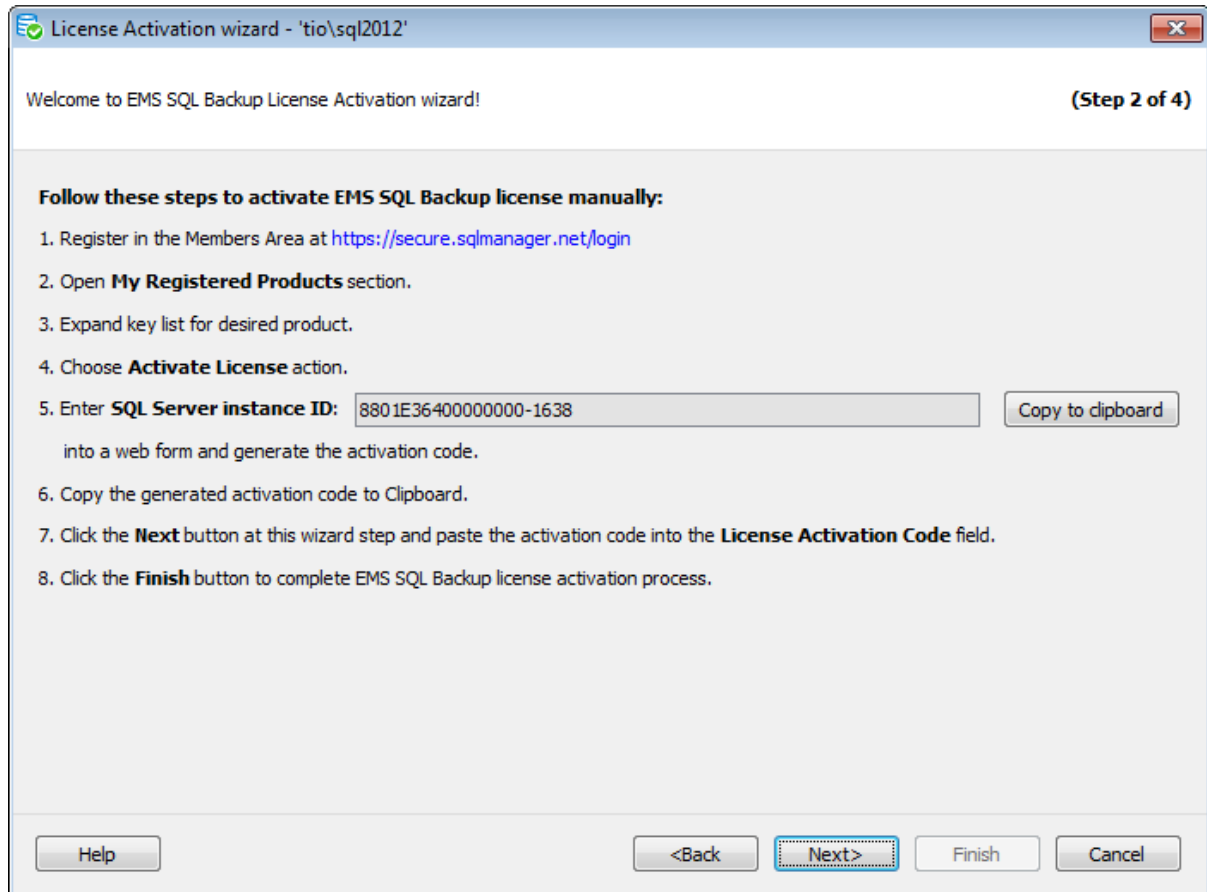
License Activation wizard - 'tio\sql2012'

Welcome to EMS SQL Backup License Activation wizard!

(Step 2 of 4)

Follow these steps to activate EMS SQL Backup license manually:

1. Register in the Members Area at https://secure.sqlmanager.net/login

2. Open My Registered Products section.

3. Expand key list for desired product.

4. Choose Activate License action.

5. Enter SQL Server instance ID: 8801E36400000000-1638 Copy to clipboard

into a web form and generate the activation code.

6. Copy the generated activation code to Clipboard.

7. Click the Next button at this wizard step and paste the activation code into the License Activation Code field.

8. Click the Finish button to complete EMS SQL Backup license activation process.

Help

<Back

Next>

Finish

Cancel